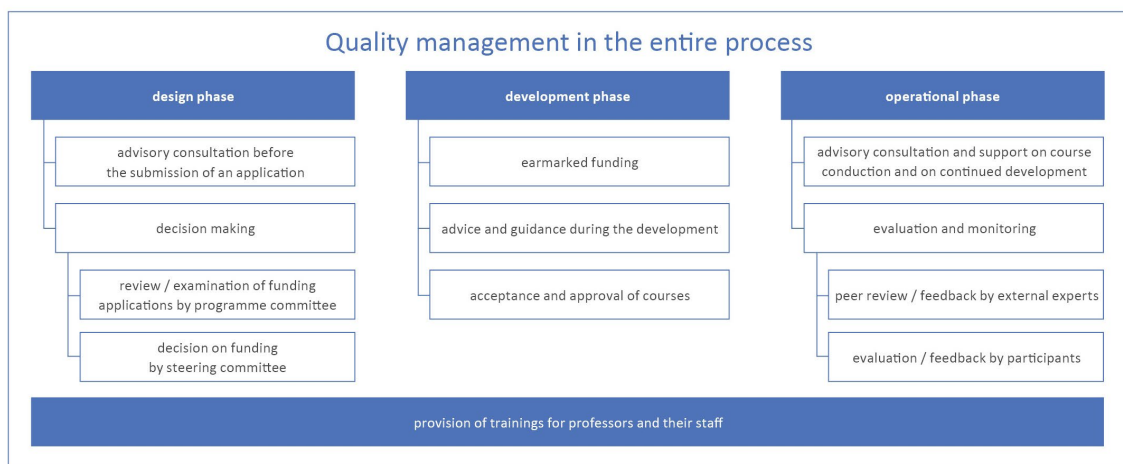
Quality management in the entire process

design phase

advisory consultation before the submission of an application

decision making

review / examination of funding applications by programme committee

decision on funding by steering committee

development phase

earmarked funding

advice and guidance during the development

acceptance and approval of courses

operational phase

advisory consultation and support on course conduction and on continued development

evaluation and monitoring

peer review / feedback by external experts

evaluation / feedback by participants

provision of trainings for professors and their staff